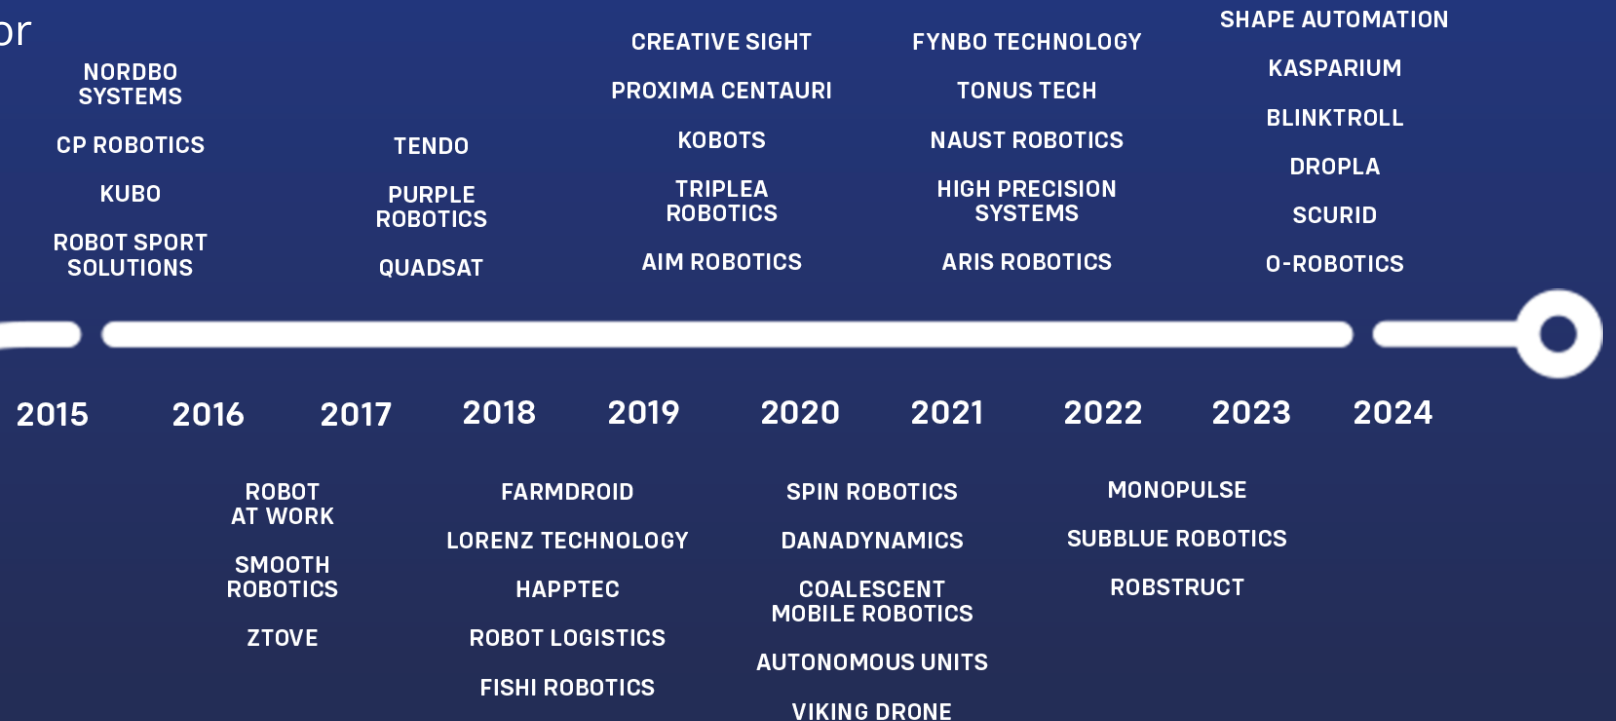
or

NORDBO SYSTEMS

CP ROBOTICS

KUBO

ROBOT SPORT SOLUTIONS

TENDO

PURPLE ROBOTICS

QUADSAT

CREATIVE SIGHT

PROXIMA CENTAURI

KOBOTS

TRIPLEA ROBOTICS

AIM ROBOTICS

FYNBO TECHNOLOGY

TONUS TECH

NAUST ROBOTICS

HIGH PRECISION SYSTEMS

ARIS ROBOTICS

SHAPE AUTOMATION

KASPARIUM

BLINKTROLL

DROPLA

SCURID

O-ROBOTICS

2015 2016 2017 2018 2019 2020 2021 2022 2023 2024

ROBOT AT WORK

SMOOTH ROBOTICS

ZTOVE

FARMDROID

LORENZ TECHNOLOGY

HAPPTEC

ROBOT LOGISTICS

FISHI ROBOTICS

SPIN ROBOTICS

DANADYNAMICS

COALESCENT MOBILE ROBOTICS

AUTONOMOUS UNITS

VIKING DRONE

MONOPULSE

SUBBLUE ROBOTICS

ROBSTRUCT